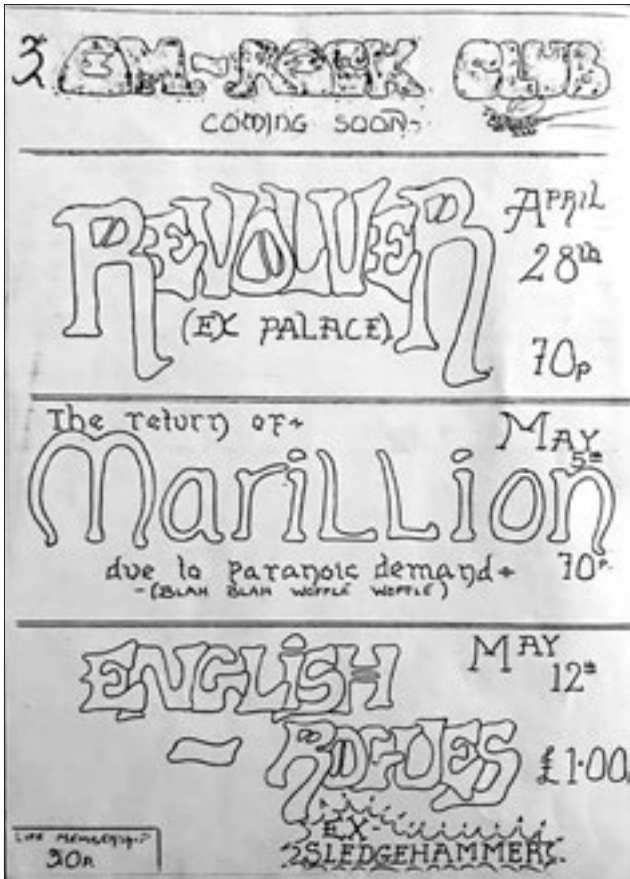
3 EM-ROCK CLUB
COMING SOON

REVOLVER
(EX PALACE)
APRIL 28th
70p

The return of
MARILLION
due to paranoic demand
(BLAH BLAH WOFFLE WOFFLE)
MAY 5th
70p

ENGLISH ROGUES
EX SLEDGEHAMMER
MAY 12th
£1·00

Life Membership 30p